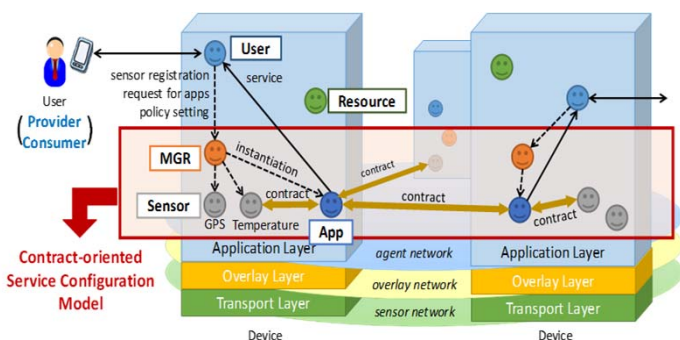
User

User
(Provider
Consumer)

sensor registration
request for apps
policy setting

service

Resource

MGR

instantiation

contract

contract

contract

contract

Sensor

GPS

Temperature

App

Application Layer

agent network

Application Layer

Contract-oriented
Service Configuration
Model

Overlay Layer

overlay network

Overlay Layer

Transport Layer

sensor network

Transport Layer

Device

Device